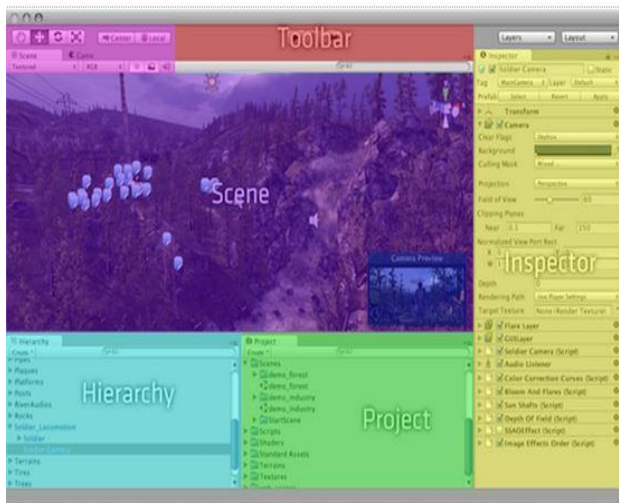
Toolbar

Center Local

Scene Game

Textured RGB

Layers Layout

Inspector

Soldier Camera Static

Tag MainCamera Layer Default

Prefab Select Revert Apply

Transform

Camera

Clear Flags Skybox

Background

Culling Mask Mixed

Projection Perspective

Field of View 60

Clipping Planes

Near 0.1 Far 150

Normalized View Port Rect

Depth 0

Rendering Path Use Player Settings

Target Texture None (Render Texture)

Flare Layer

GUILayer

Soldier Camera (Script)

Audio Listener

Color Correction Curves (Script)

Bloom And Flares (Script)

Sun Shafts (Script)

Depth Of Field (Script)

SSAOEffect (Script)

Image Effects Order (Script)

Scene

Camera Preview

Inspector

Hierarchy

Create

Pipes

Plaques

Platforms

Posts

RiverAudios

Rocks

Soldier_Locomotion

Soldier

Terrains

Tires

Trees

Hierarchy

Project

Create

Scenes

demo_forest

demo_forest

demo_industry

demo_industry

StartScene

Scripts

Shaders

Standard Assets

Terrains

Textures

Project